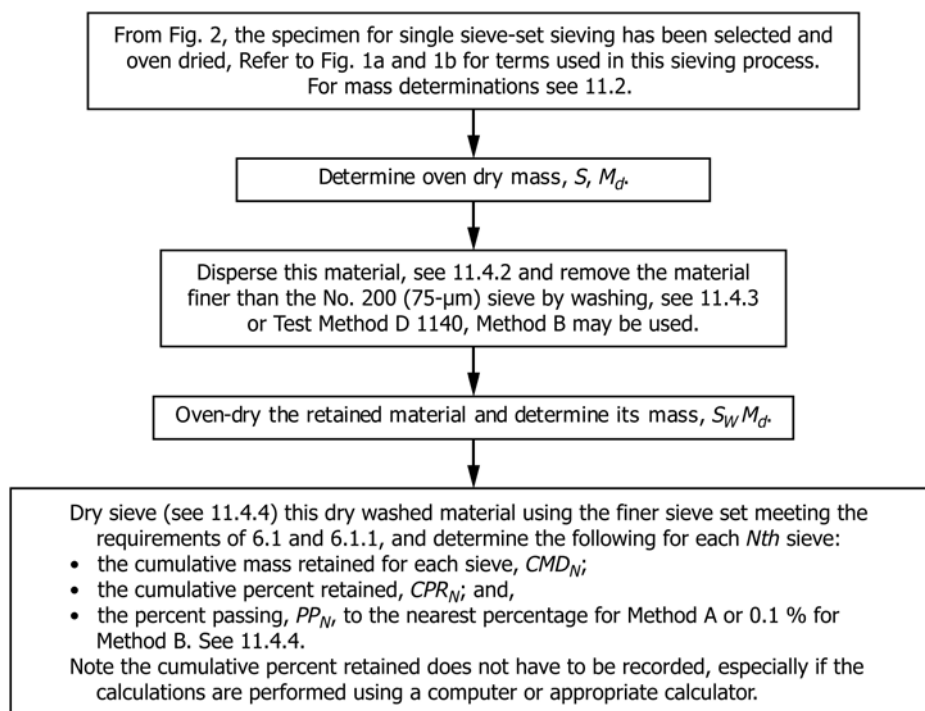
From Fig. 2, the specimen for single sieve-set sieving has been selected and oven dried, Refer to Fig. 1a and 1b for terms used in this sieving process. For mass determinations see 11.2.

Determine oven dry mass, $S, M_d$.

Disperse this material, see 11.4.2 and remove the material finer than the No. 200 (75-µm) sieve by washing, see 11.4.3 or Test Method D 1140, Method B may be used.

Oven-dry the retained material and determine its mass, $S_W M_d$.

Dry sieve (see 11.4.4) this dry washed material using the finer sieve set meeting the requirements of 6.1 and 6.1.1, and determine the following for each *Nth* sieve:
• the cumulative mass retained for each sieve, $CMD_N$;
• the cumulative percent retained, $CPR_N$; and,
• the percent passing, $PP_N$, to the nearest percentage for Method A or 0.1 % for Method B. See 11.4.4.
Note the cumulative percent retained does not have to be recorded, especially if the calculations are performed using a computer or appropriate calculator.